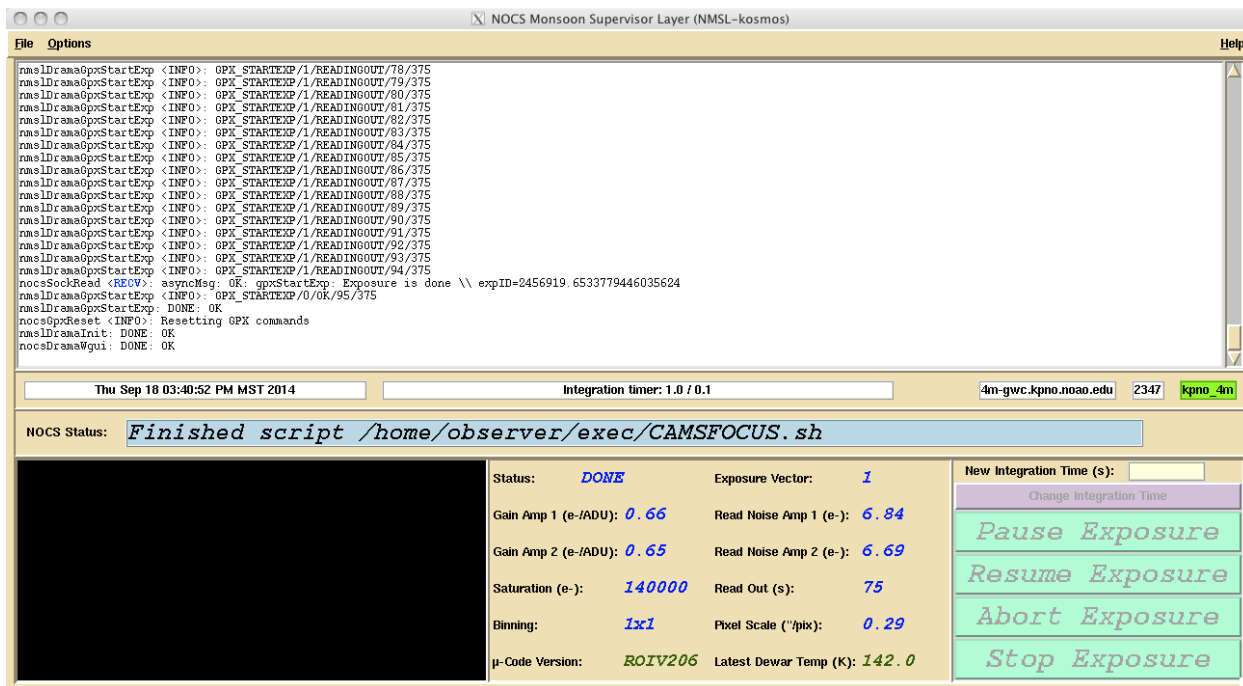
NOCS Monsoon Supervisor Layer (NMSL-kosmos)

File Options Help

nmslDramaGpxStartExp <INFO>: GPX_STARTEXP/1/READINGOUT/78/375
nmslDramaGpxStartExp <INFO>: GPX_STARTEXP/1/READINGOUT/79/375
nmslDramaGpxStartExp <INFO>: GPX_STARTEXP/1/READINGOUT/80/375
nmslDramaGpxStartExp <INFO>: GPX_STARTEXP/1/READINGOUT/81/375
nmslDramaGpxStartExp <INFO>: GPX_STARTEXP/1/READINGOUT/82/375
nmslDramaGpxStartExp <INFO>: GPX_STARTEXP/1/READINGOUT/83/375
nmslDramaGpxStartExp <INFO>: GPX_STARTEXP/1/READINGOUT/84/375
nmslDramaGpxStartExp <INFO>: GPX_STARTEXP/1/READINGOUT/85/375
nmslDramaGpxStartExp <INFO>: GPX_STARTEXP/1/READINGOUT/86/375
nmslDramaGpxStartExp <INFO>: GPX_STARTEXP/1/READINGOUT/87/375
nmslDramaGpxStartExp <INFO>: GPX_STARTEXP/1/READINGOUT/88/375
nmslDramaGpxStartExp <INFO>: GPX_STARTEXP/1/READINGOUT/89/375
nmslDramaGpxStartExp <INFO>: GPX_STARTEXP/1/READINGOUT/90/375
nmslDramaGpxStartExp <INFO>: GPX_STARTEXP/1/READINGOUT/91/375
nmslDramaGpxStartExp <INFO>: GPX_STARTEXP/1/READINGOUT/92/375
nmslDramaGpxStartExp <INFO>: GPX_STARTEXP/1/READINGOUT/93/375
nmslDramaGpxStartExp <INFO>: GPX_STARTEXP/1/READINGOUT/94/375
nocsSockRead <RECV>: asyncMsg: OK: gpxStartExp: Exposure is done \\ expID=2456919.6533779446035624
nmslDramaGpxStartExp <INFO>: GPX_STARTEXP/0/OK/95/375
nmslDramaGpxStartExp: DONE: OK
nocsGpxReset <INFO>: Resetting GPX commands
nmslDramaInit: DONE: OK
nocsDramaWgui: DONE: OK

Thu Sep 18 03:40:52 PM MST 2014
Integration timer: 1.0 / 0.1
4m-gwc.kpno.noao.edu
2347
kpno_4m

NOCS Status: Finished script /home/observer/exec/CAMSFOCUS.sh

Status: DONE
Exposure Vector: 1
Gain Amp 1 (e-/ADU): 0.66
Read Noise Amp 1 (e-): 6.84
Gain Amp 2 (e-/ADU): 0.65
Read Noise Amp 2 (e-): 6.69
Saturation (e-): 140000
Read Out (s): 75
Binning: 1x1
Pixel Scale ("/pix): 0.29
µ-Code Version: ROIV206
Latest Dewar Temp (K): 142.0

New Integration Time (s):
Change Integration Time
Pause Exposure
Resume Exposure
Abort Exposure
Stop Exposure